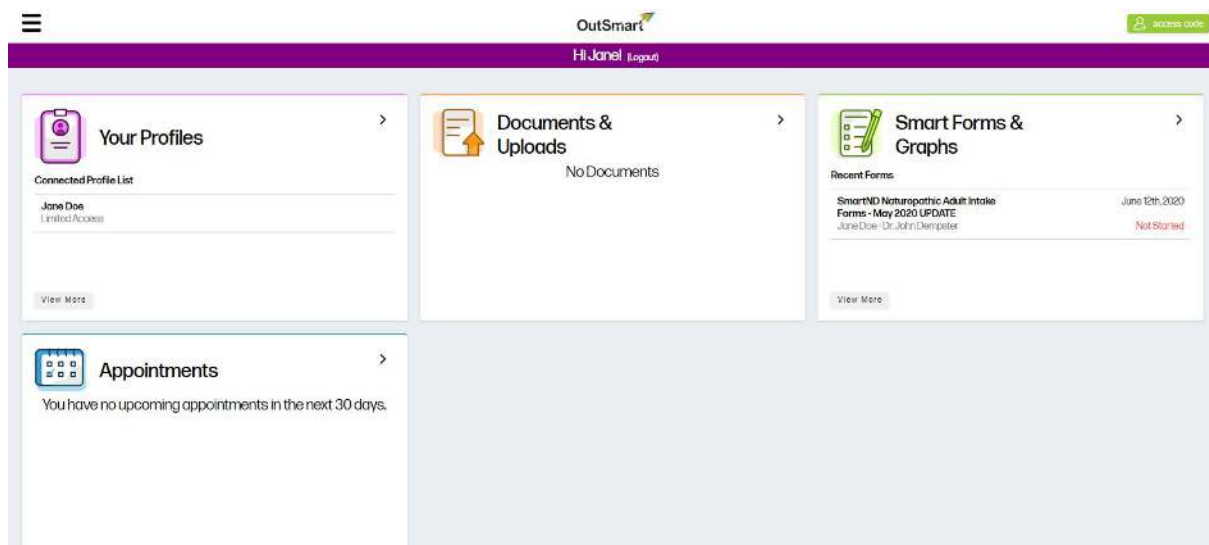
OutSmart

access code

Hi Jane! (Logout)

Your Profiles

Connected Profile List

Jane Doe
Limited Access

View More

Documents & Uploads

No Documents

Smart Forms & Graphs

Recent Forms

SmartND Naturopathic Adult Intake Forms - May 2020 UPDATE
Jane Doe - Dr. John Dempster

June 12th, 2020
Not Started

View More

Appointments

You have no upcoming appointments in the next 30 days.